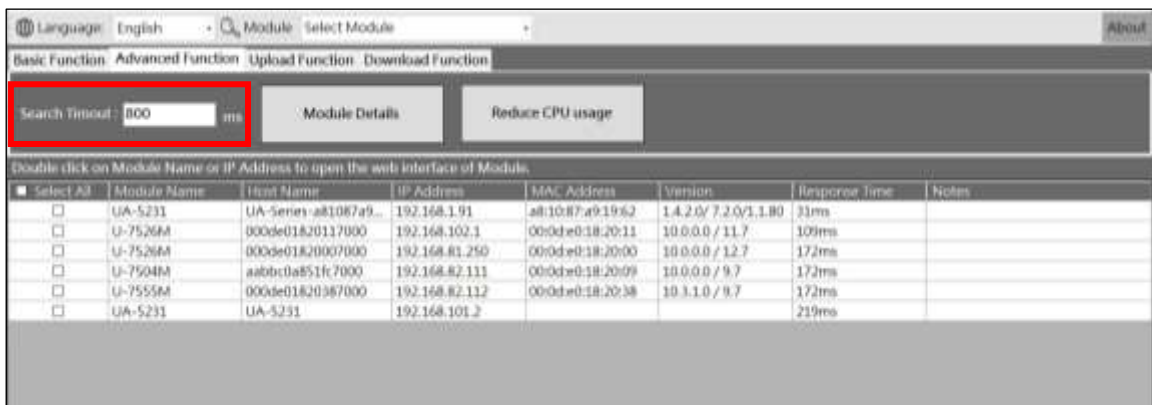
Language English Module Select Module About

Basic Function Advanced Function Upload Function Download Function

Search Timout : 800 ms Module Details Reduce CPU usage

Double click on Module Name or IP Address to open the web interface of Module.

| Select All | Module Name | Host Name | IP Address | MAC Address | Version | Response Time | Notes |
|---|---|---|---|---|---|---|---|
| ☐ | UA-5231 | UA-Series-a81087a9... | 192.168.1.91 | a8:10:87:a9:19:62 | 1.4.2.0/ 7.2.0/1.1.80 | 31ms | |
| ☐ | U-7526M | 000de01820117000 | 192.168.102.1 | 00:0d:e0:18:20:11 | 10.0.0.0 / 11.7 | 109ms | |
| ☐ | U-7526M | 000de01820007000 | 192.168.81.250 | 00:0d:e0:18:20:00 | 10.0.0.0 / 12.7 | 172ms | |
| ☐ | U-7504M | aabbc0a851fc7000 | 192.168.82.111 | 00:0d:e0:18:20:09 | 10.0.0.0 / 9.7 | 172ms | |
| ☐ | U-7555M | 000de01820387000 | 192.168.82.112 | 00:0d:e0:18:20:38 | 10.3.1.0 / 9.7 | 172ms | |
| ☐ | UA-5231 | UA-5231 | 192.168.101.2 | | | 219ms | |